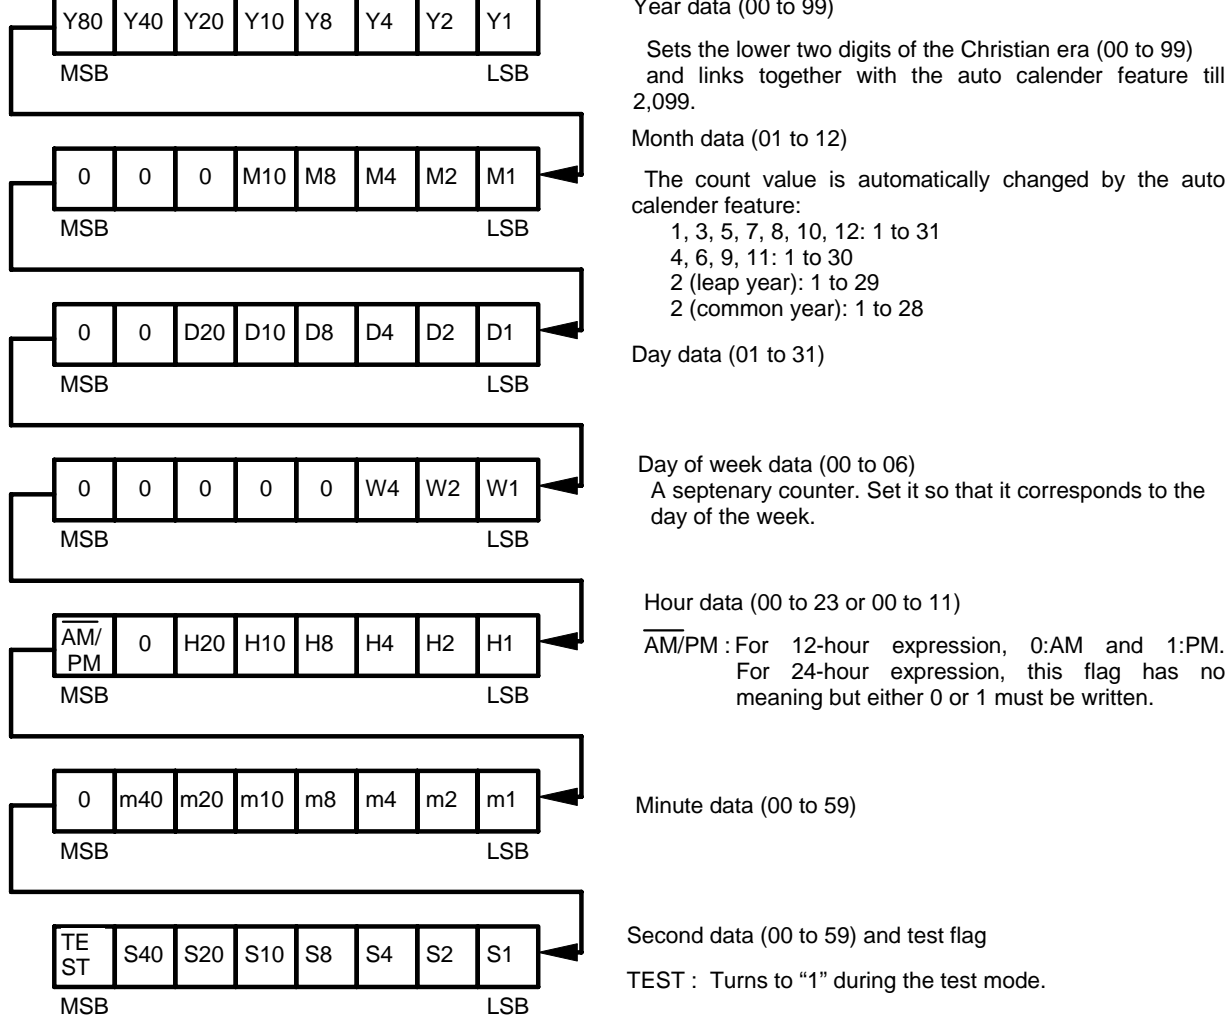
| Y80 | Y40 | Y20 | Y10 | Y8 | Y4 | Y2 | Y1 |
|---|---|---|---|---|---|---|---|

MSB LSB

Year data (00 to 99)

Sets the lower two digits of the Christian era (00 to 99) and links together with the auto calender feature till 2,099.

| 0 | 0 | 0 | M10 | M8 | M4 | M2 | M1 |
|---|---|---|---|---|---|---|---|

MSB LSB

Month data (01 to 12)

The count value is automatically changed by the auto calender feature:
1, 3, 5, 7, 8, 10, 12: 1 to 31
4, 6, 9, 11: 1 to 30
2 (leap year): 1 to 29
2 (common year): 1 to 28

| 0 | 0 | D20 | D10 | D8 | D4 | D2 | D1 |
|---|---|---|---|---|---|---|---|

MSB LSB

Day data (01 to 31)

| 0 | 0 | 0 | 0 | 0 | W4 | W2 | W1 |
|---|---|---|---|---|---|---|---|

MSB LSB

Day of week data (00 to 06)
A septenary counter. Set it so that it corresponds to the day of the week.

| $\overline{AM}$/PM | 0 | H20 | H10 | H8 | H4 | H2 | H1 |
|---|---|---|---|---|---|---|---|

MSB LSB

Hour data (00 to 23 or 00 to 11)

$\overline{AM}$/PM : For 12-hour expression, 0:AM and 1:PM. For 24-hour expression, this flag has no meaning but either 0 or 1 must be written.

| 0 | m40 | m20 | m10 | m8 | m4 | m2 | m1 |
|---|---|---|---|---|---|---|---|

MSB LSB

Minute data (00 to 59)

| TEST | S40 | S20 | S10 | S8 | S4 | S2 | S1 |
|---|---|---|---|---|---|---|---|

MSB LSB

Second data (00 to 59) and test flag

TEST : Turns to “1” during the test mode.